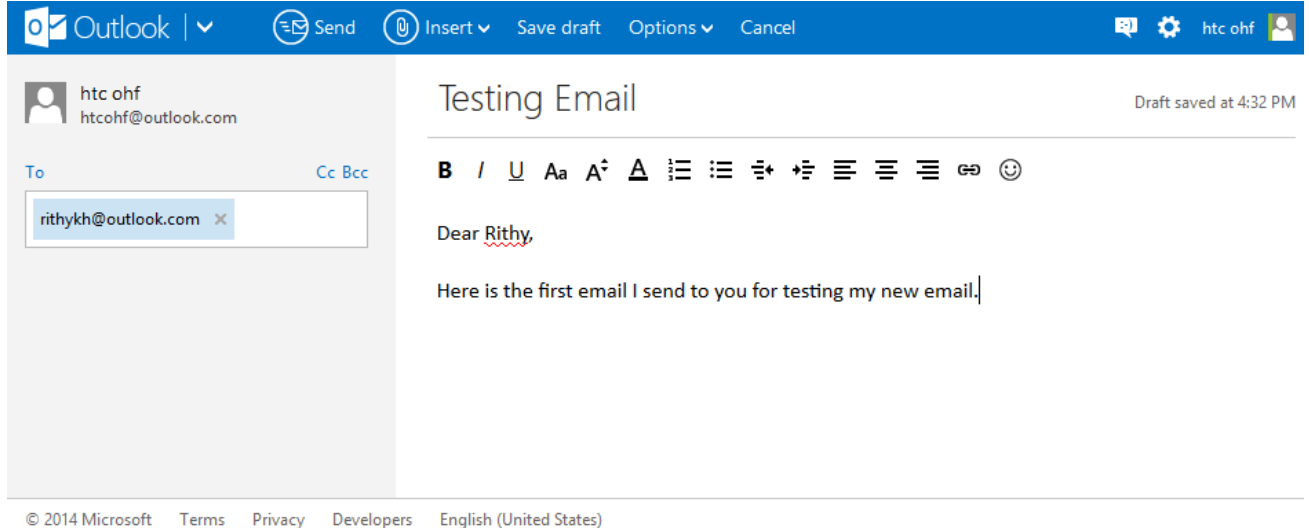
Outlook | Send Insert Save draft Options Cancel htc ohf

htc ohf
htcohf@outlook.com

To Cc Bcc

rithykh@outlook.com ×

Testing Email

Draft saved at 4:32 PM

B I U Aa A A

Dear Rithy,

Here is the first email I send to you for testing my new email.

© 2014 Microsoft Terms Privacy Developers English (United States)